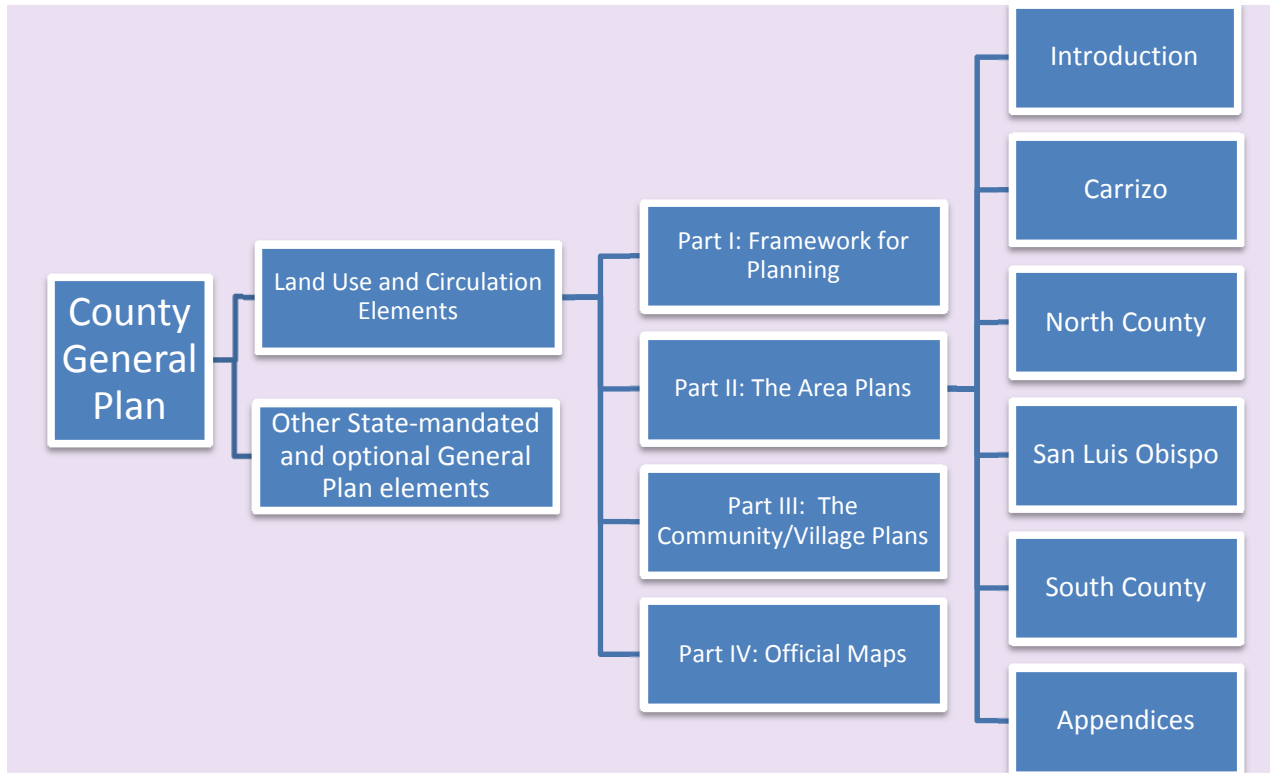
County General Plan

Land Use and Circulation Elements

Other State-mandated and optional General Plan elements

Part I: Framework for Planning

Part II: The Area Plans

Part III: The Community/Village Plans

Part IV: Official Maps

Introduction

Carrizo

North County

San Luis Obispo

South County

Appendices